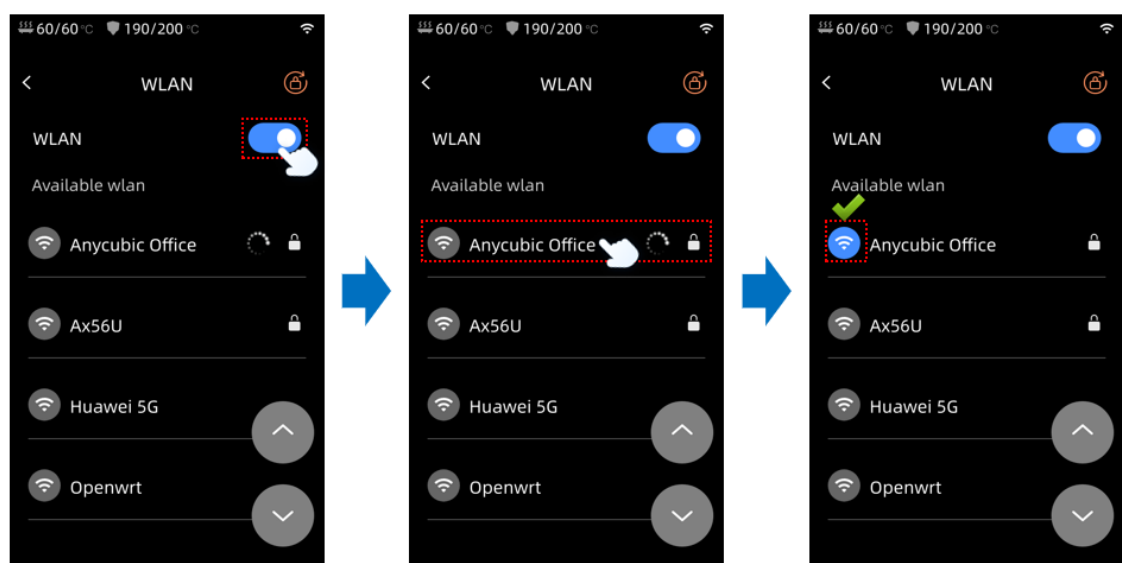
60/60 °C 190/200 °C

WLAN

WLAN

Available wlan

Anycubic Office

Ax56U

Huawei 5G

Openwrt

60/60 °C 190/200 °C

WLAN

WLAN

Available wlan

Anycubic Office

Ax56U

Huawei 5G

Openwrt

60/60 °C 190/200 °C

WLAN

WLAN

Available wlan

Anycubic Office

Ax56U

Huawei 5G

Openwrt